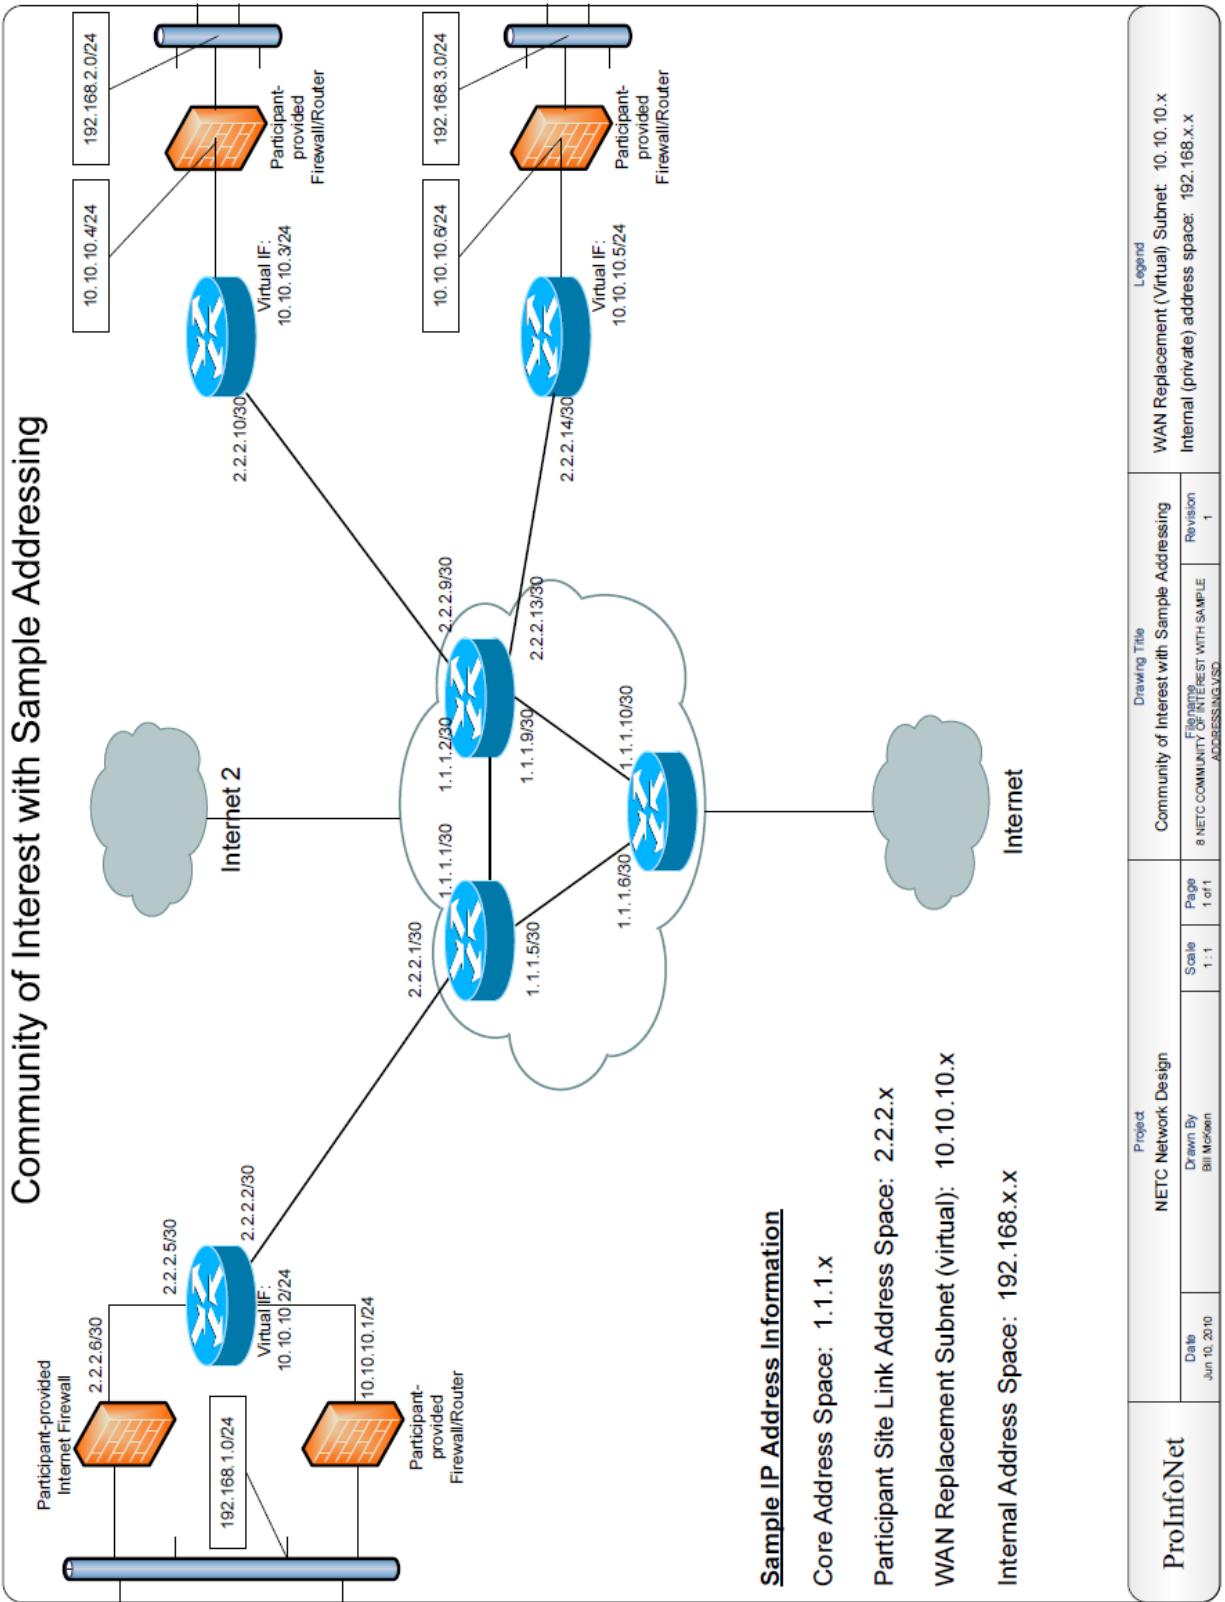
Community of Interest with Sample Addressing

192.168.2.0/24

10.10.10.4/24

Participant-provided Firewall/Router

Virtual IF: 10.10.10.3/24

2.2.2.10/30

192.168.3.0/24

10.10.10.6/24

Participant-provided Firewall/Router

Virtual IF: 10.10.10.5/24

2.2.2.14/30

Internet 2

2.2.2.9/30

2.2.2.13/30

1.1.1.2/30

1.1.1.9/30

1.1.1.10/30

1.1.1.1/30

1.1.1.6/30

2.2.2.1/30

1.1.1.5/30

Internet

Participant-provided Internet Firewall

2.2.2.6/30

2.2.2.5/30

2.2.2.2/30

Virtual IF: 10.10.10.2/24

10.10.10.1/24

192.168.1.0/24

Participant-provided Firewall/Router

Sample IP Address Information

Core Address Space: 1.1.1.x

Participant Site Link Address Space: 2.2.2.x

WAN Replacement Subnet (virtual): 10.10.10.x

Internal Address Space: 192.168.x.x

ProInfoNet

Date
Jun 10, 2010

Project
NETC Network Design

Drawn By
Bill McKeen

Scale
1:1

Page
1 of 1

Drawing Title
Community of Interest with Sample Addressing

Filename
8 NETC COMMUNITY OF INTEREST WITH SAMPLE ADDRESSING.VSD

Revision
1

Legend
WAN Replacement (Virtual) Subnet: 10.10.10.x
Internal (private) address space: 192.168.x.x